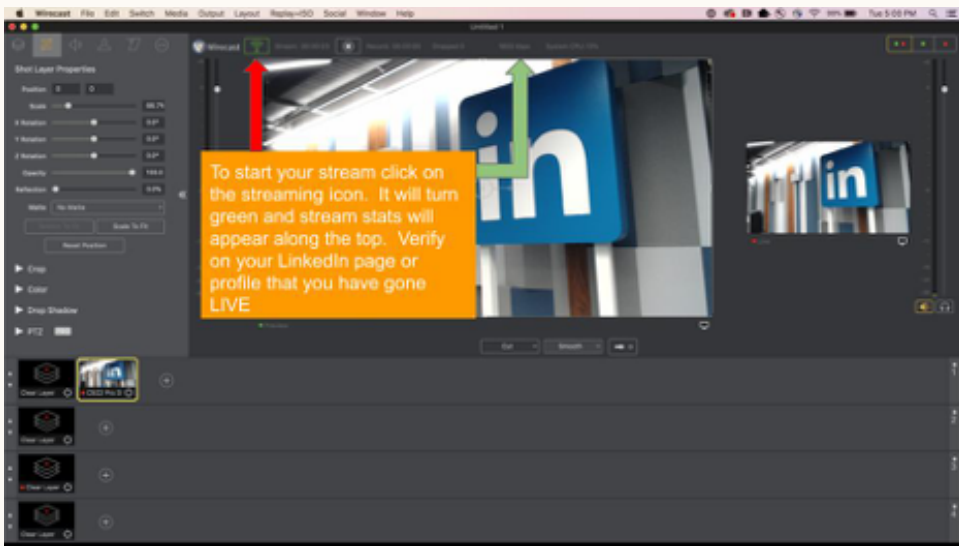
Wirecast File Edit Switch Media Output Layout Replay+ISO Social Window Help

Tue 5:00 PM

Untitled 1

Shot Layer Properties

Position

Scale

X Rotation

Y Rotation

Z Rotation

Opacity

Reflection

Matte No Matte

Scale To Fit

Reset Position

Crop

Color

Drop Shadow

PTZ

Wirecast

To start your stream click on the streaming icon. It will turn green and stream stats will appear along the top. Verify on your LinkedIn page or profile that you have gone LIVE

Cut

Smooth

Clear Layer

Clear Layer

Clear Layer

Clear Layer